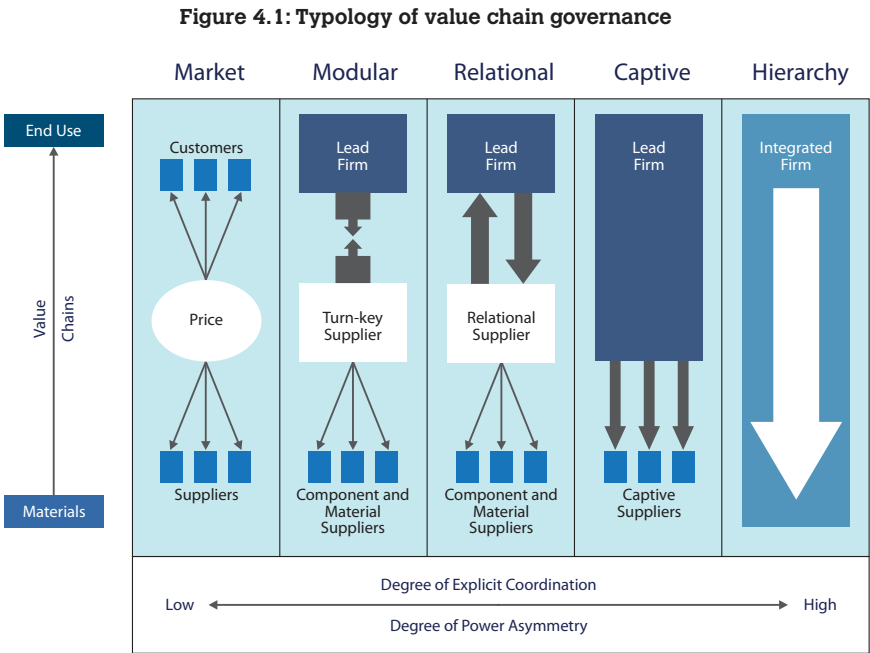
Figure 4.1: Typology of value chain governance

Market
Modular
Relational
Captive
Hierarchy

End Use

Value Chains

Materials

Customers

Price

Suppliers

Lead Firm

Turn-key Supplier

Component and Material Suppliers

Lead Firm

Relational Supplier

Component and Material Suppliers

Lead Firm

Captive Suppliers

Integrated Firm

Degree of Explicit Coordination

Low

High

Degree of Power Asymmetry